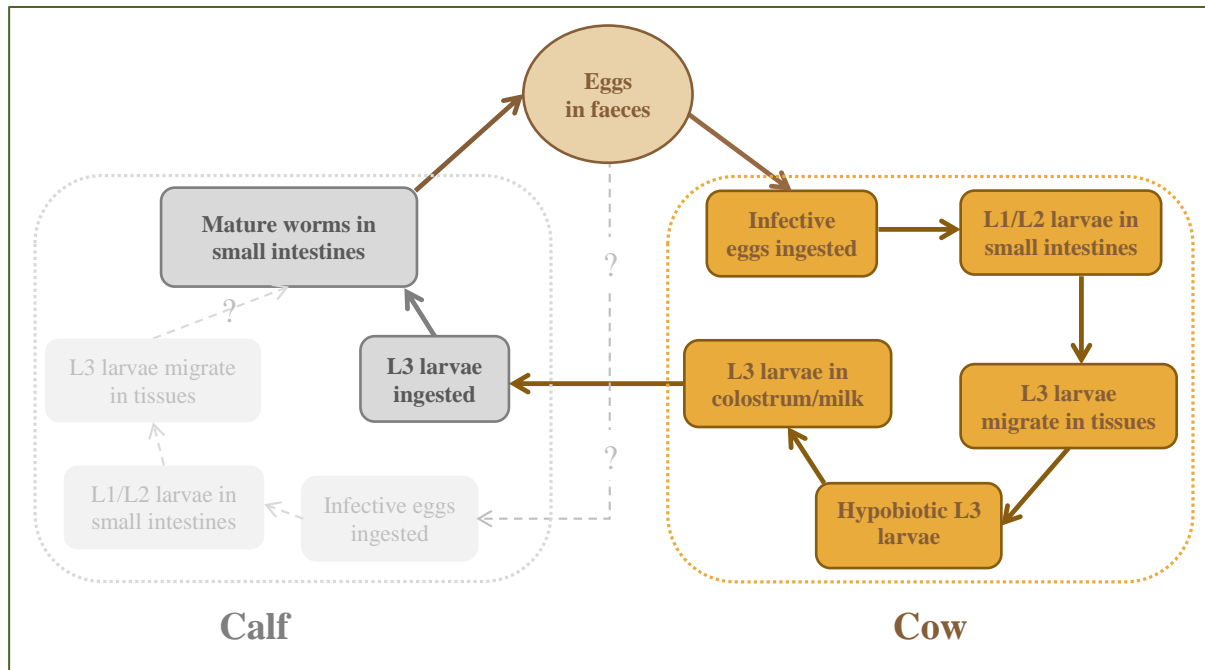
Eggs in faeces

Mature worms in small intestines

?

L3 larvae migrate in tissues

L3 larvae ingested

L1/L2 larvae in small intestines

Infective eggs ingested

?

?

Infective eggs ingested

L1/L2 larvae in small intestines

L3 larvae in colostrum/milk

L3 larvae migrate in tissues

Hypobiotic L3 larvae

Calf

Cow